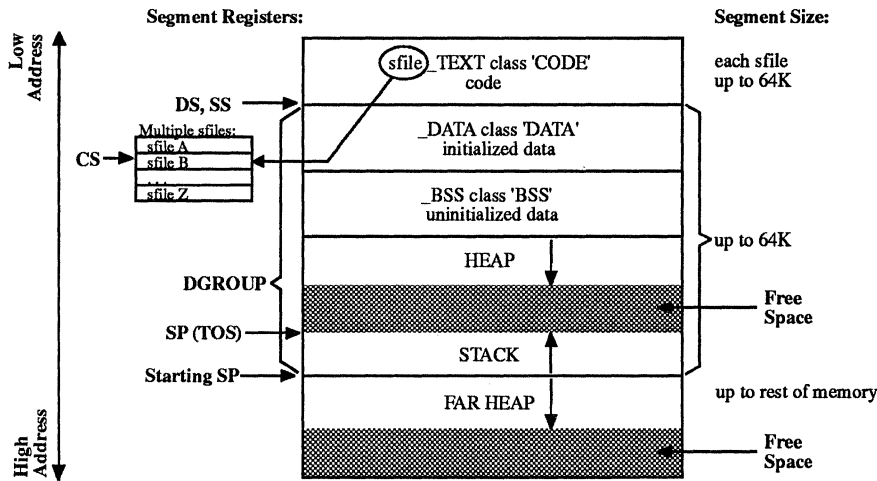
Segment Registers:

Segment Size:

Low Address

sfile _TEXT class 'CODE' code

each sfile up to 64K

DS, SS

Multiple sfiles:
sfile A
sfile B
. . .
sfile Z

CS

_DATA class 'DATA' initialized data

_BSS class 'BSS' uninitialized data

up to 64K

HEAP

DGROUP

Free Space

SP (TOS)

STACK

Starting SP

up to rest of memory

FAR HEAP

Free Space

High Address